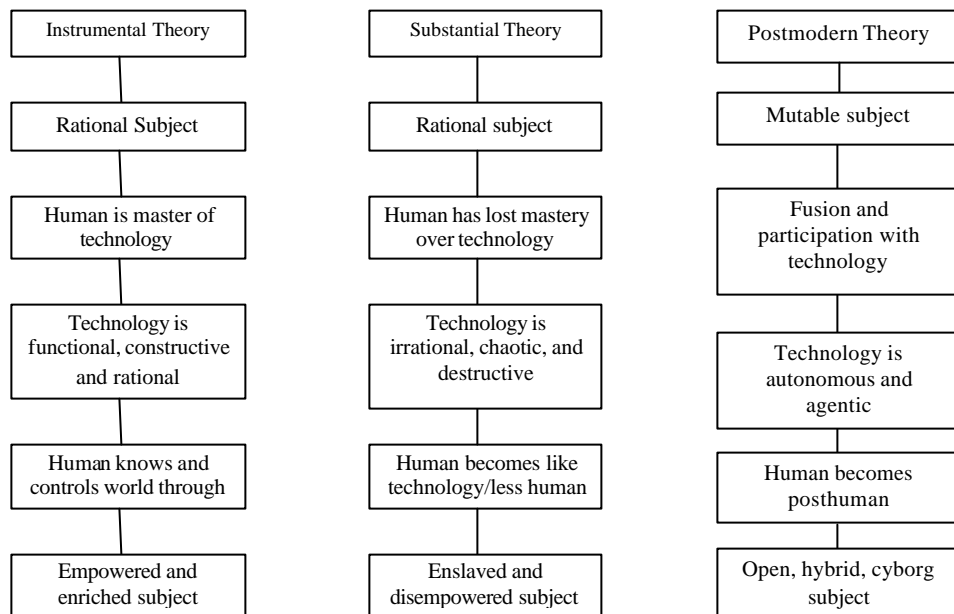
Instrumental Theory

Rational Subject

Human is master of technology

Technology is functional, constructive and rational

Human knows and controls world through

Empowered and enriched subject

Substantial Theory

Rational subject

Human has lost mastery over technology

Technology is irrational, chaotic, and destructive

Human becomes like technology/less human

Enslaved and disempowered subject

Postmodern Theory

Mutable subject

Fusion and participation with technology

Technology is autonomous and agentic

Human becomes posthuman

Open, hybrid, cyborg subject